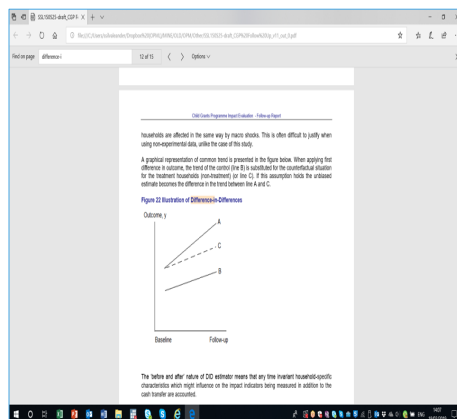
SSL150025-draft_CGP F- ×   +   ∨

file:///C:/Users/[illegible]/SSL150025-draft_CGP%20Follow%20Up_v11_csc_0.pdf

Find on page   difference-i   12 of 15   Options ∨

Child Grants Programme Impact Evaluation – Follow-up Report

households are affected in the same way by macro shocks. This is often difficult to justify when using non-experimental data, unlike the case of this study.

A graphical representation of common trend is presented in the figure below. When applying first difference in outcome, the trend of the control (line B) is substituted for the counterfactual situation for the treatment households (non-treatment) (or line C). If this assumption holds the unbiased estimate becomes the difference in the trend between line A and C.

Figure 22 Illustration of Difference-in-Differences

Outcome, y

A

C

B

Baseline

Follow-up

The 'before and after' nature of DiD estimator means that any time invariant household-specific characteristics which might influence on the impact indicators being measured in addition to the cash transfer are accounted.

ENG